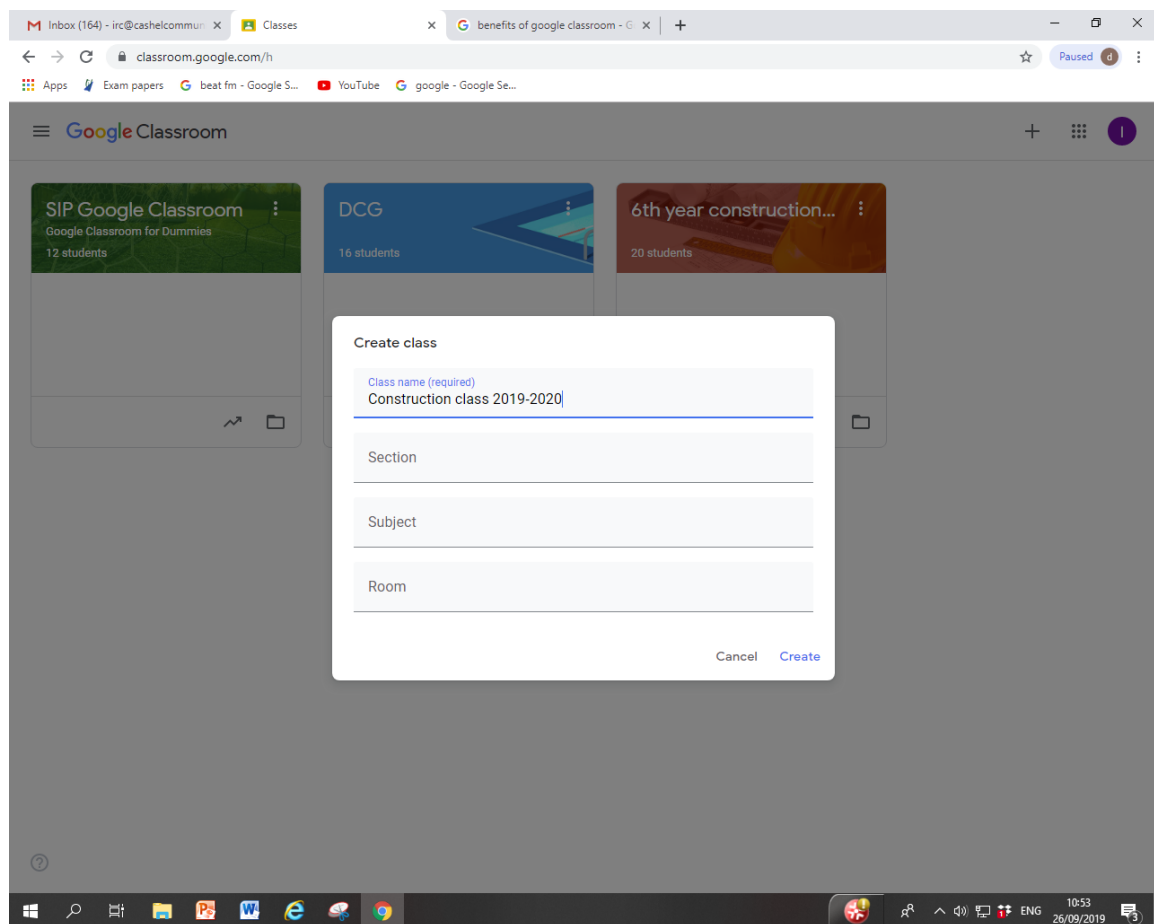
Inbox (164) - irc@cashelcommun
Classes
benefits of google classroom - G

classroom.google.com/h

Paused d

Apps Exam papers beat fm - Google S... YouTube google - Google Se...

Google Classroom

SIP Google Classroom
Google Classroom for Dummies
12 students

DCG
16 students

6th year construction...
20 students

Create class

Class name (required)
Construction class 2019-2020

Section

Subject

Room

Cancel Create

?

ENG 10:53 26/09/2019 3